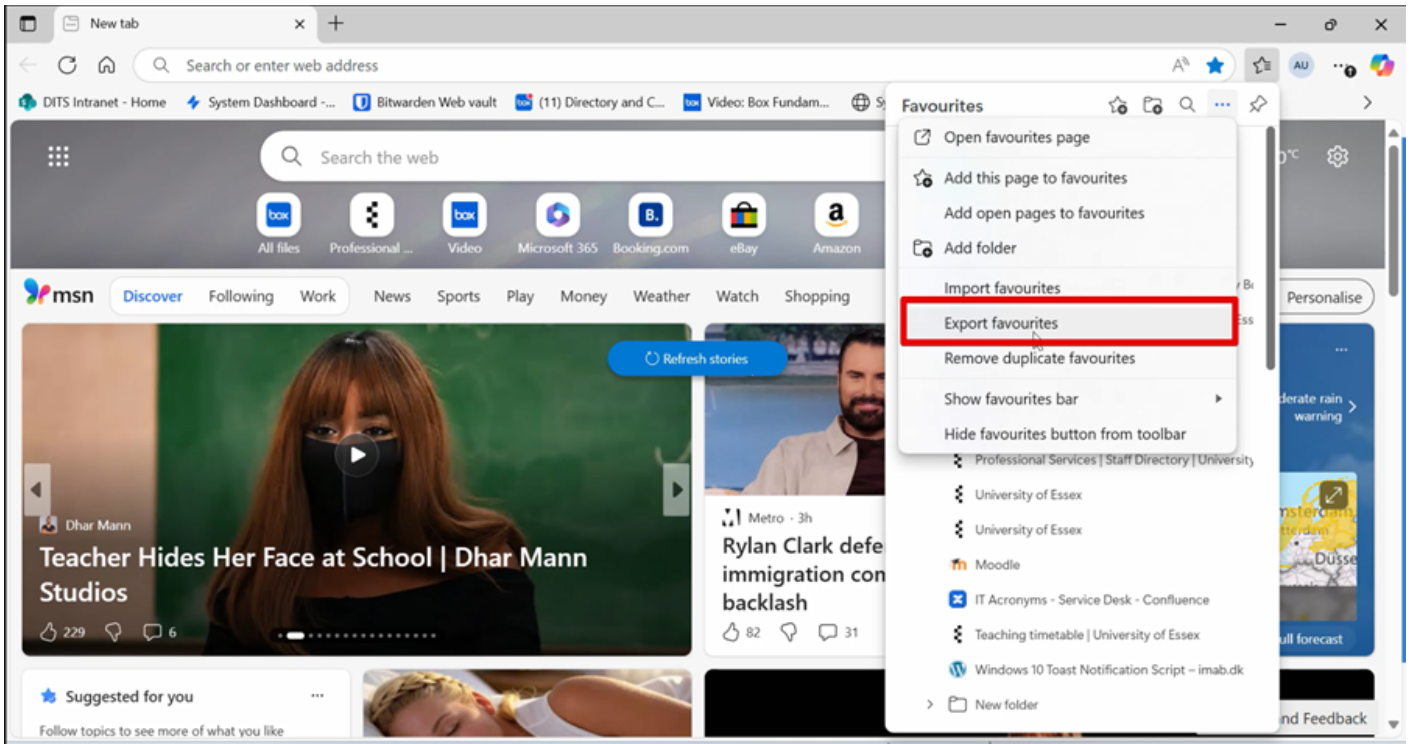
New tab

Search or enter web address

DITS Intranet - Home   System Dashboard -...   Bitwarden Web vault   (11) Directory and C...   Video: Box Fundam...   Sy

Search the web

All files   Professional ...   Video   Microsoft 365   Booking.com   eBay   Amazon

msn   Discover   Following   Work   News   Sports   Play   Money   Weather   Watch   Shopping

Personalise

Refresh stories

Dhar Mann
Teacher Hides Her Face at School | Dhar Mann Studios
229   6

Metro · 3h
Rylan Clark defe immigration con backlash
82   31

Suggested for you
Follow topics to see more of what you like

Favourites

Open favourites page
Add this page to favourites
Add open pages to favourites
Add folder
Import favourites
Export favourites
Remove duplicate favourites
Show favourites bar
Hide favourites button from toolbar

Professional Services | Staff Directory | University
University of Essex
University of Essex
Moodle
IT Acronyms - Service Desk - Confluence
Teaching timetable | University of Essex
Windows 10 Toast Notification Script – imab.dk
New folder

derate rain warning
ull forecast
nd Feedback